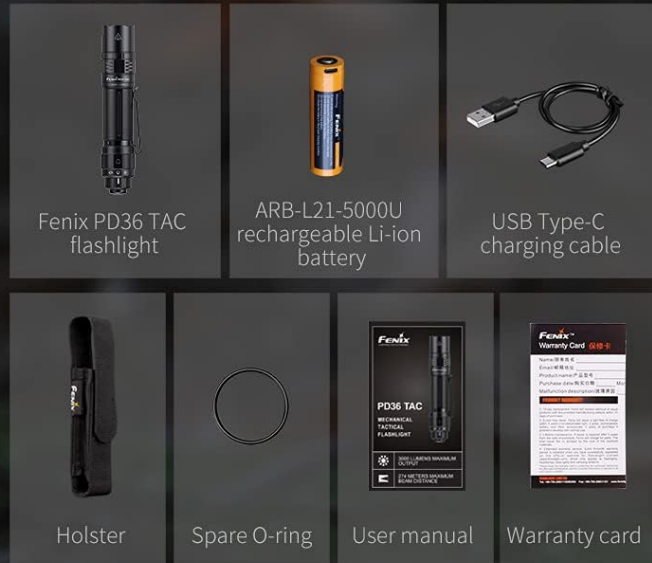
Fenix PD36 TAC flashlight

ARB-L21-5000U rechargeable Li-ion battery

USB Type-C charging cable

Fenix

Holster

Spare O-ring

FENIX

PD36 TAC

MECHANICAL TACTICAL FLASHLIGHT

3000 LUMENS MAXIMUM OUTPUT

User manual

FENIX

Warranty Card 保修卡

Name 用户姓名

Email 邮箱地址

Product name 产品型号

Purchase date 购买日期

Malfunction description 故障描述

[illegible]

Warranty card